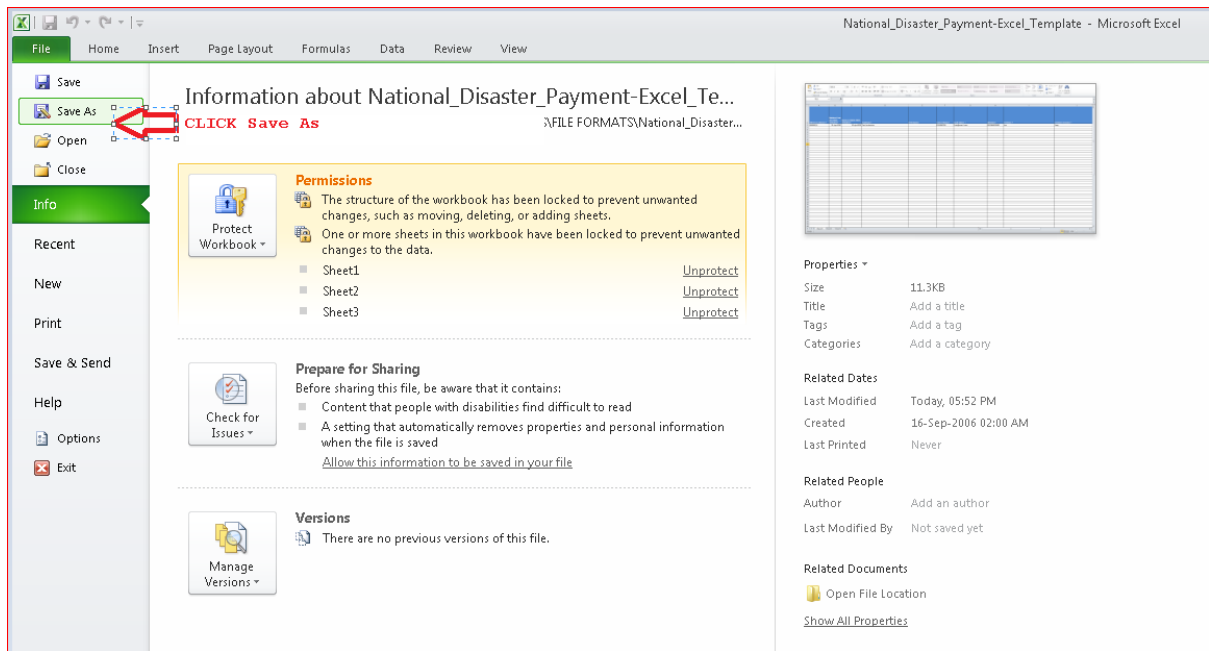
National_Disaster_Payment-Excel_Template - Microsoft Excel

File Home Insert Page Layout Formulas Data Review View

Save
Save As
Open
Close
Info
Recent
New
Print
Save & Send
Help
Options
Exit

Information about National_Disaster_Payment-Excel_Te...
CLICK Save As
:\FILE FORMATS\National_Disaster...

Protect Workbook

Permissions
The structure of the workbook has been locked to prevent unwanted changes, such as moving, deleting, or adding sheets.
One or more sheets in this workbook have been locked to prevent unwanted changes to the data.
Sheet1 Unprotect
Sheet2 Unprotect
Sheet3 Unprotect

Check for Issues

Prepare for Sharing
Before sharing this file, be aware that it contains:
Content that people with disabilities find difficult to read
A setting that automatically removes properties and personal information when the file is saved
Allow this information to be saved in your file

Manage Versions

Versions
There are no previous versions of this file.

Properties
Size 11.3KB
Title Add a title
Tags Add a tag
Categories Add a category

Related Dates
Last Modified Today, 05:52 PM
Created 16-Sep-2006 02:00 AM
Last Printed Never

Related People
Author Add an author
Last Modified By Not saved yet

Related Documents
Open File Location
Show All Properties